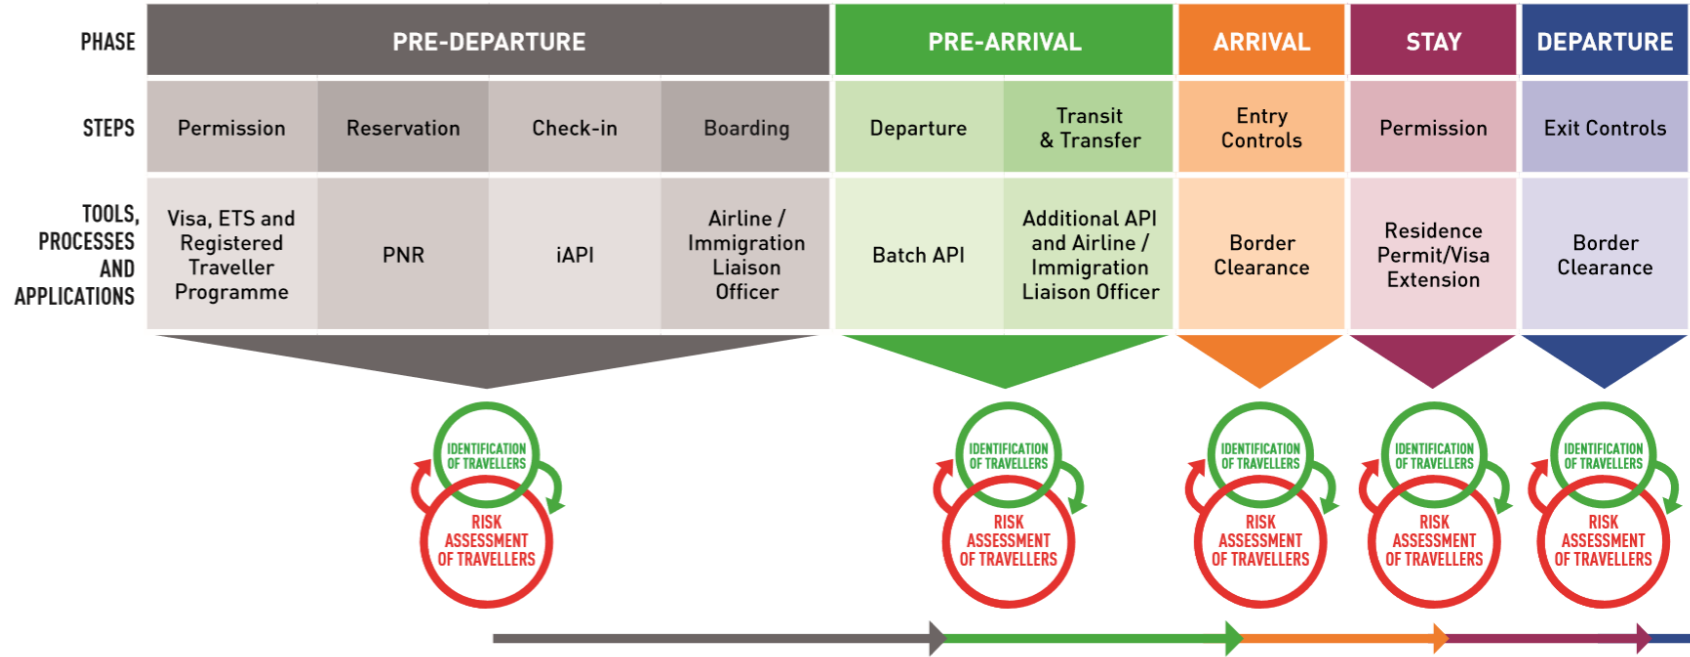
| PHASE | PRE-DEPARTURE | | | | PRE-ARRIVAL | | ARRIVAL | STAY | DEPARTURE |
|---|---|---|---|---|---|---|---|---|---|
| STEPS | Permission | Reservation | Check-in | Boarding | Departure | Transit & Transfer | Entry Controls | Permission | Exit Controls |
| TOOLS, PROCESSES AND APPLICATIONS | Visa, ETS and Registered Traveller Programme | PNR | iAPI | Airline / Immigration Liaison Officer | Batch API | Additional API and Airline / Immigration Liaison Officer | Border Clearance | Residence Permit/Visa Extension | Border Clearance |

IDENTIFICATION OF TRAVELLERS
RISK ASSESSMENT OF TRAVELLERS

IDENTIFICATION OF TRAVELLERS
RISK ASSESSMENT OF TRAVELLERS

IDENTIFICATION OF TRAVELLERS
RISK ASSESSMENT OF TRAVELLERS

IDENTIFICATION OF TRAVELLERS
RISK ASSESSMENT OF TRAVELLERS

IDENTIFICATION OF TRAVELLERS
RISK ASSESSMENT OF TRAVELLERS